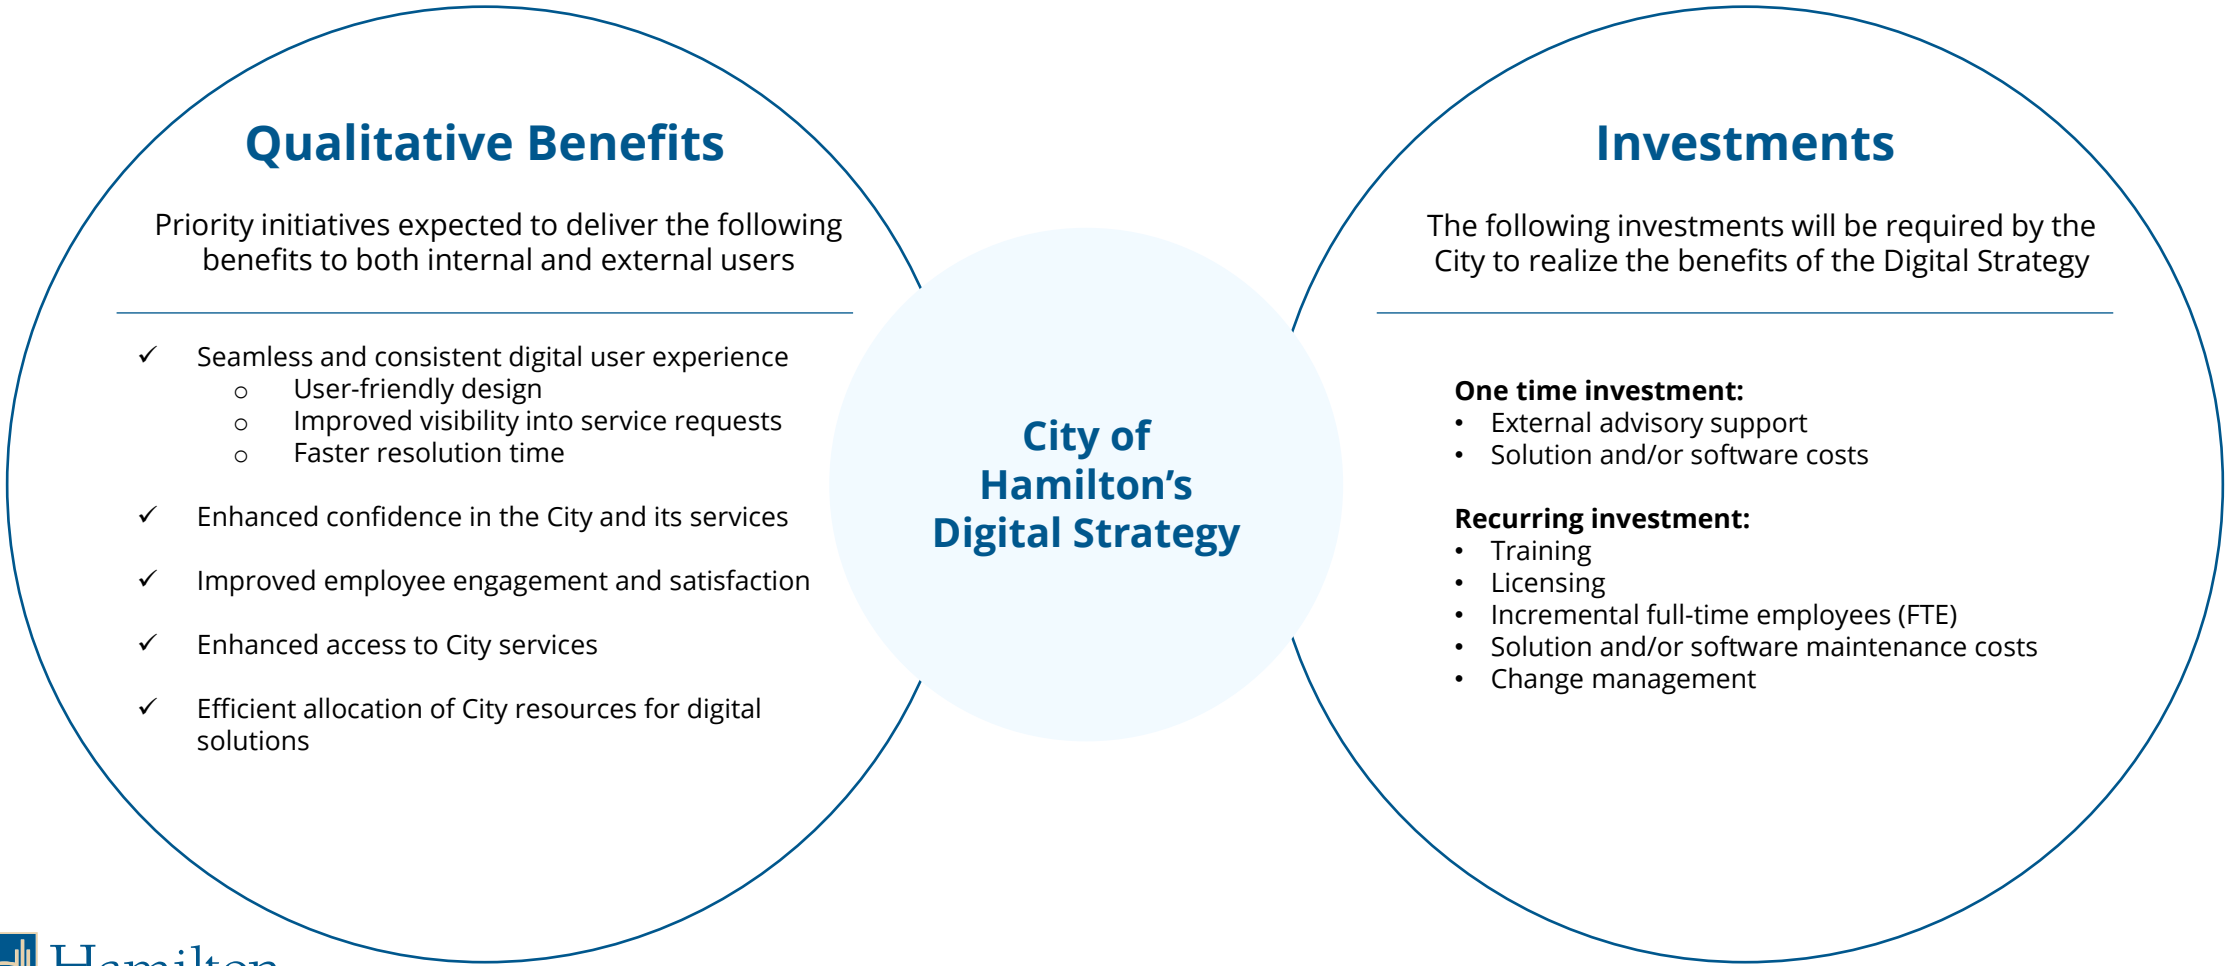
Qualitative Benefits

Priority initiatives expected to deliver the following benefits to both internal and external users

✓ Seamless and consistent digital user experience
 ○ User-friendly design
 ○ Improved visibility into service requests
 ○ Faster resolution time

✓ Enhanced confidence in the City and its services

✓ Improved employee engagement and satisfaction

✓ Enhanced access to City services

✓ Efficient allocation of City resources for digital solutions

City of Hamilton's Digital Strategy

Investments

The following investments will be required by the City to realize the benefits of the Digital Strategy

**One time investment:**
• External advisory support
• Solution and/or software costs

**Recurring investment:**
• Training
• Licensing
• Incremental full-time employees (FTE)
• Solution and/or software maintenance costs
• Change management

Hamilton